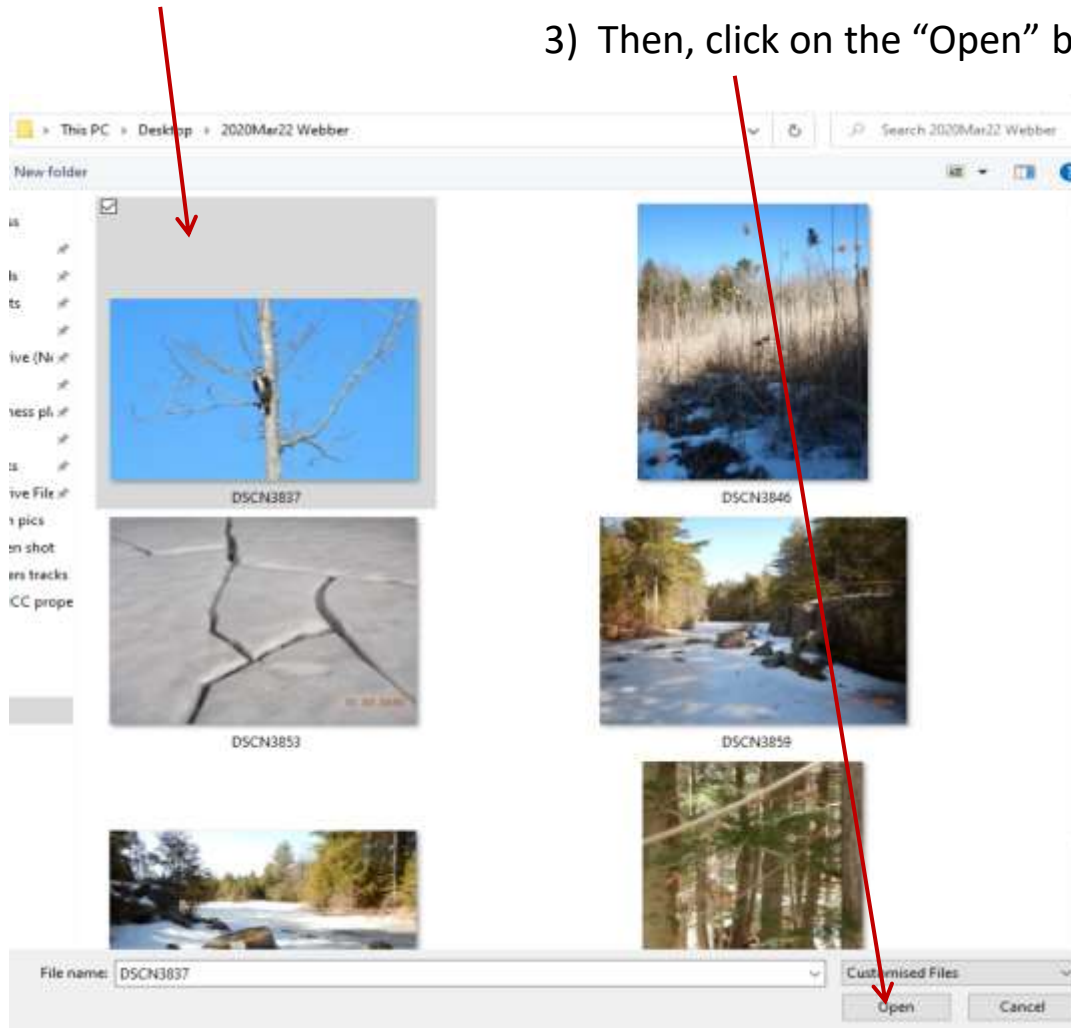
3) Then, click on the "Open" b

This PC > Desktop > 2020Mar22 Webber

Search 2020Mar22 Webber

New folder

s
ls
ts
ive (N
ness pl
ts
ive File
pics
en shot
ers tracks
CC prope

DSCN3837

DSCN3846

DSCN3853

DSCN3859

File name: DSCN3837

Customised Files

Open

Cancel